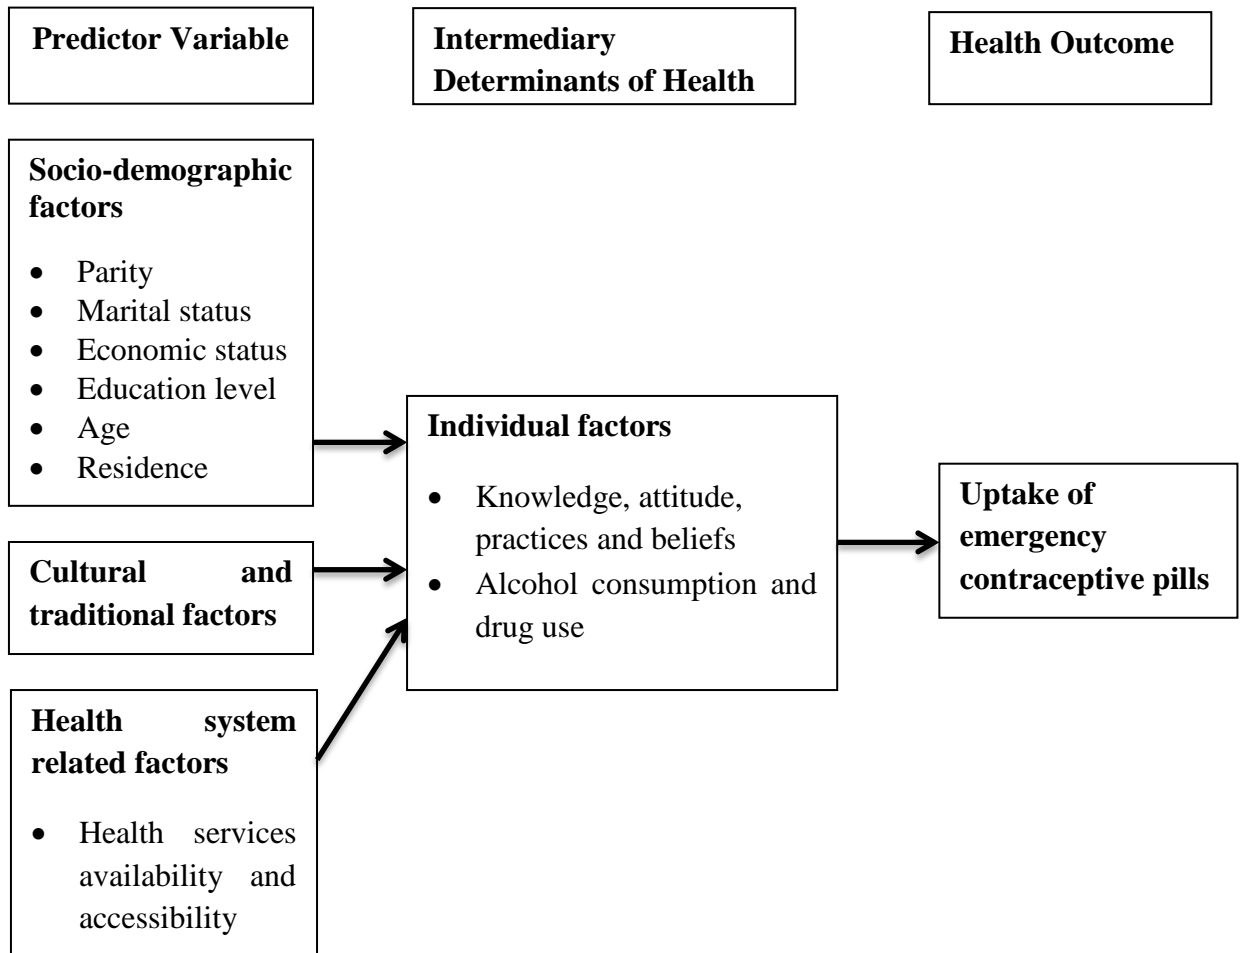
Predictor Variable

Intermediary Determinants of Health

Health Outcome

Socio-demographic factors

- Parity
- Marital status
- Economic status
- Education level
- Age
- Residence

Cultural and traditional factors

Health system related factors

- Health services availability and accessibility

Individual factors

- Knowledge, attitude, practices and beliefs
- Alcohol consumption and drug use

Uptake of emergency contraceptive pills